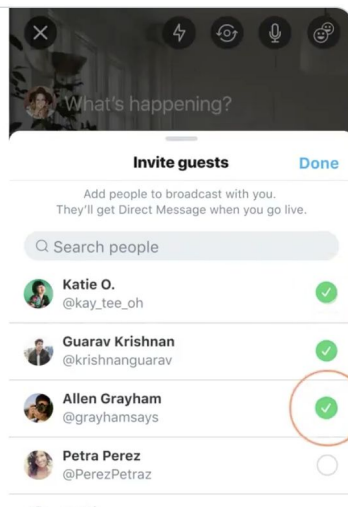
What's happening?

Invite guests

Done

Add people to broadcast with you. They'll get Direct Message when you go live.

Search people

Katie O.
@kay_tee_oh

Guarav Krishnan
@krishnanguarav

Allen Grayham
@grayhamsays

Petra Perez
@PerezPetraz